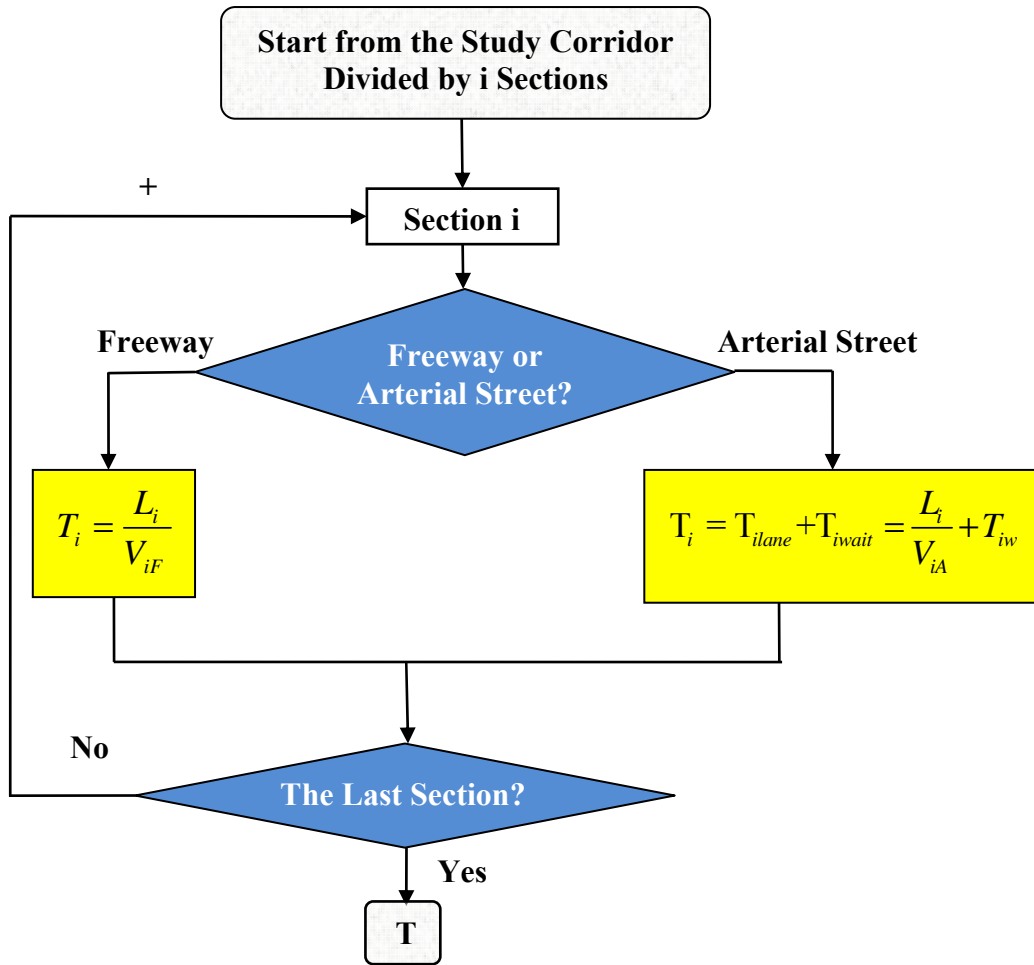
Start from the Study Corridor Divided by i Sections

+

Section i

Freeway

Freeway or Arterial Street?

Arterial Street

$T_i = \frac{L_i}{V_{iF}}$

$T_i = T_{ilane} + T_{iwait} = \frac{L_i}{V_{iA}} + T_{iw}$

No

The Last Section?

Yes

T